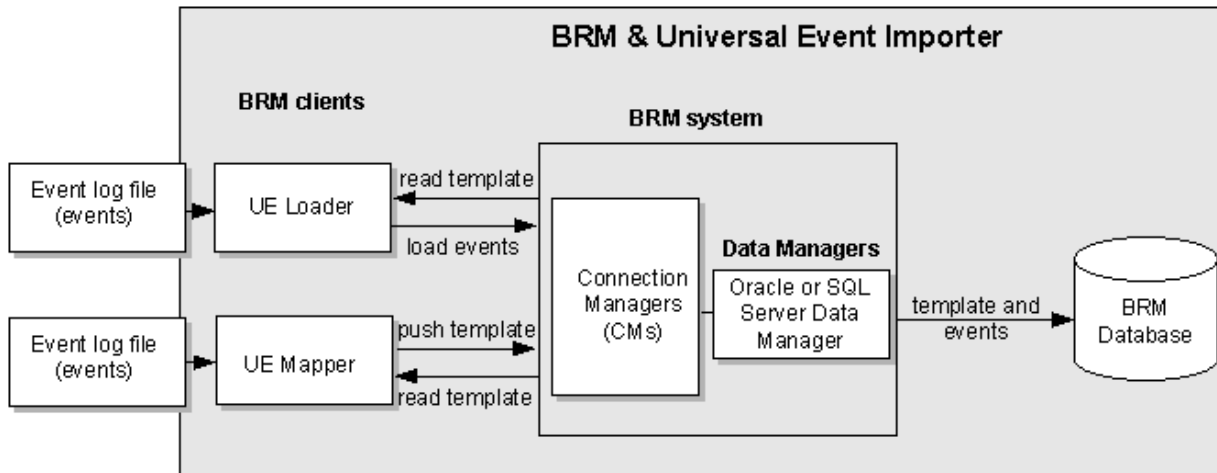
BRM & Universal Event Importer

BRM clients

BRM system

Event log file (events)

UE Loader

read template

load events

Connection Managers (CMs)

Data Managers

Oracle or SQL Server Data Manager

template and events

BRM Database

Event log file (events)

UE Mapper

push template

read template